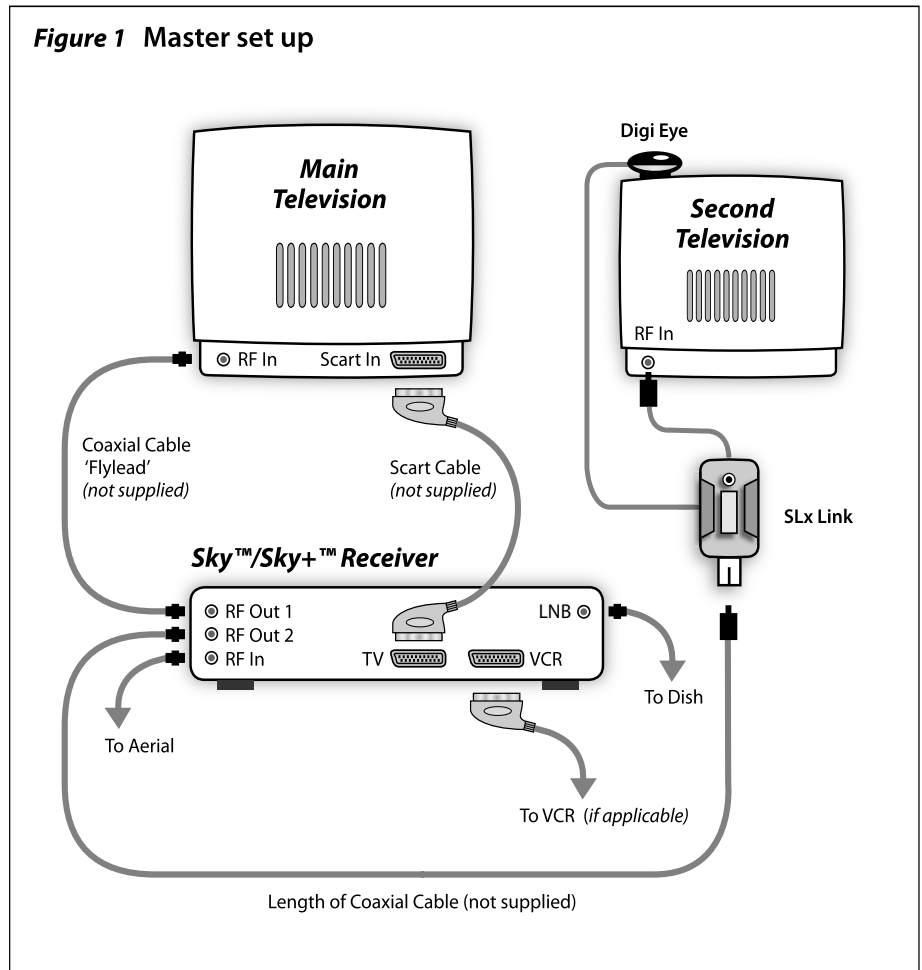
*Figure 1* Master set up

Main Television

RF In

Scart In

Digi Eye

Second Television

RF In

Coaxial Cable 'Flylead' *(not supplied)*

Scart Cable *(not supplied)*

SLx Link

Sky™/Sky+™ Receiver

RF Out 1

RF Out 2

RF In

TV

VCR

LNB

To Dish

To Aerial

To VCR *(if applicable)*

Length of Coaxial Cable (not supplied)